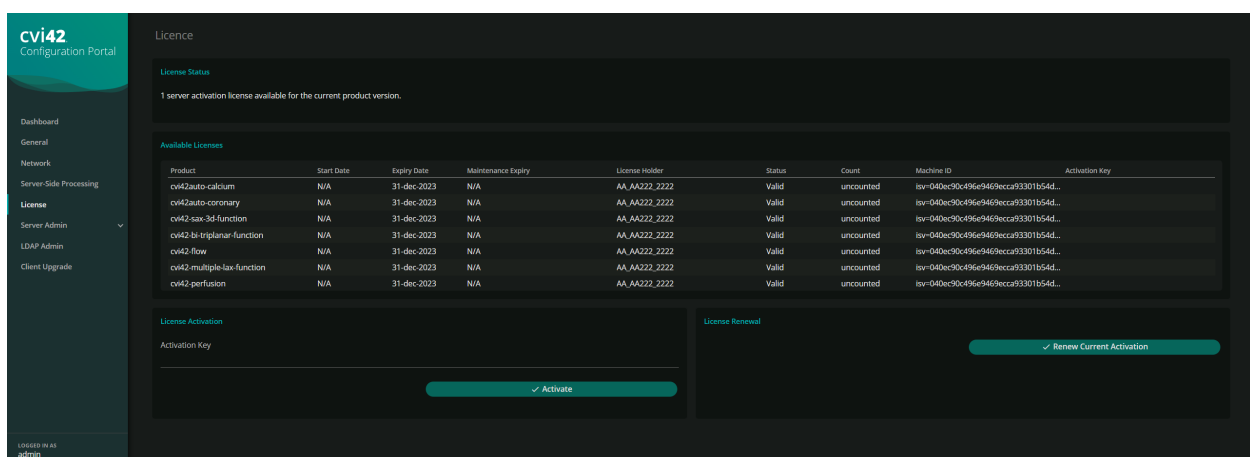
cvi42
Configuration Portal

Dashboard
General
Network
Server-Side Processing
License
Server Admin
LDAP Admin
Client Upgrade

LOGGED IN AS
admin

Licence

License Status

1 server activation license available for the current product version.

Available Licenses

| Product | Start Date | Expiry Date | Maintenance Expiry | License Holder | Status | Count | Machine ID | Activation Key |
|---|---|---|---|---|---|---|---|---|
| cvi42auto-calcium | N/A | 31-dec-2023 | N/A | AA_AA222_2222 | Valid | uncounted | isv=040ec90c496e9469ecca93301b54d... | |
| cvi42auto-coronary | N/A | 31-dec-2023 | N/A | AA_AA222_2222 | Valid | uncounted | isv=040ec90c496e9469ecca93301b54d... | |
| cvi42-sax-3d-function | N/A | 31-dec-2023 | N/A | AA_AA222_2222 | Valid | uncounted | isv=040ec90c496e9469ecca93301b54d... | |
| cvi42-bi-triplanar-function | N/A | 31-dec-2023 | N/A | AA_AA222_2222 | Valid | uncounted | isv=040ec90c496e9469ecca93301b54d... | |
| cvi42-flow | N/A | 31-dec-2023 | N/A | AA_AA222_2222 | Valid | uncounted | isv=040ec90c496e9469ecca93301b54d... | |
| cvi42-multiple-lax-function | N/A | 31-dec-2023 | N/A | AA_AA222_2222 | Valid | uncounted | isv=040ec90c496e9469ecca93301b54d... | |
| cvi42-perfusion | N/A | 31-dec-2023 | N/A | AA_AA222_2222 | Valid | uncounted | isv=040ec90c496e9469ecca93301b54d... | |

License Activation

Activation Key

✓ Activate

License Renewal

✓ Renew Current Activation